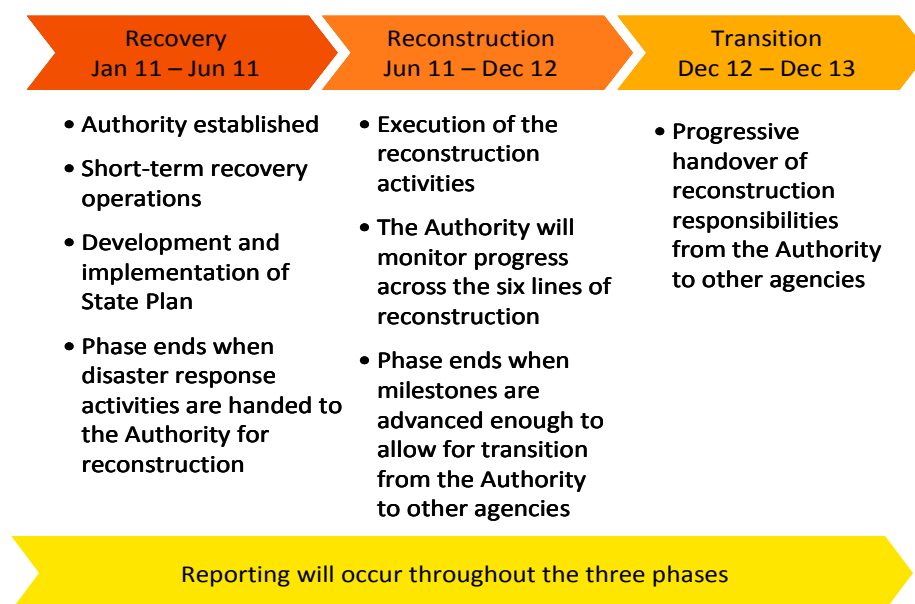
Recovery
Jan 11 – Jun 11

Reconstruction
Jun 11 – Dec 12

Transition
Dec 12 – Dec 13

• Authority established
• Short-term recovery operations
• Development and implementation of State Plan
• Phase ends when disaster response activities are handed to the Authority for reconstruction

• Execution of the reconstruction activities
• The Authority will monitor progress across the six lines of reconstruction
• Phase ends when milestones are advanced enough to allow for transition from the Authority to other agencies

• Progressive handover of reconstruction responsibilities from the Authority to other agencies

Reporting will occur throughout the three phases